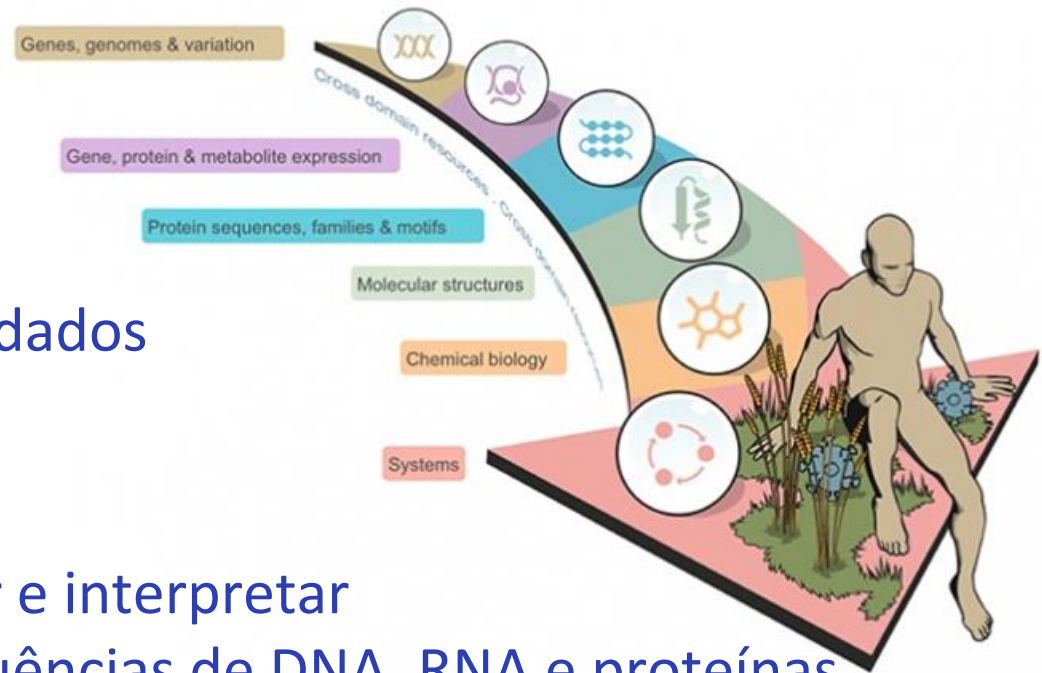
Genes, genomes & variation

Gene, protein & metabolite expression

Protein sequences, families & motifs

Molecular structures

Chemical biology

Systems

Cross domain resources - Cross domain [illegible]

dados

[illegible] e interpretar

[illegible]ências de DNA, RNA e proteínas